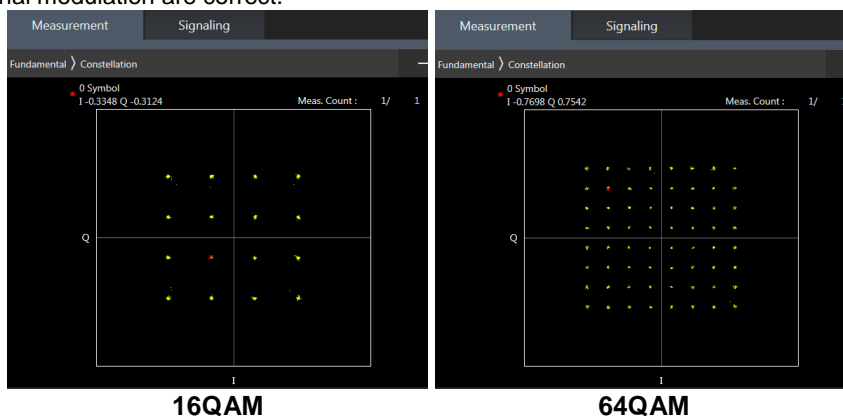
nal modulation are correct.

Measurement Signaling

Fundamental 〉 Constellation

0 Symbol
I -0.3348 Q -0.3124 Meas. Count : 1/ 1

Q

I

16QAM

Measurement Signaling

Fundamental 〉 Constellation

0 Symbol
I -0.7698 Q 0.7542 Meas. Count : 1/

Q

I

64QAM